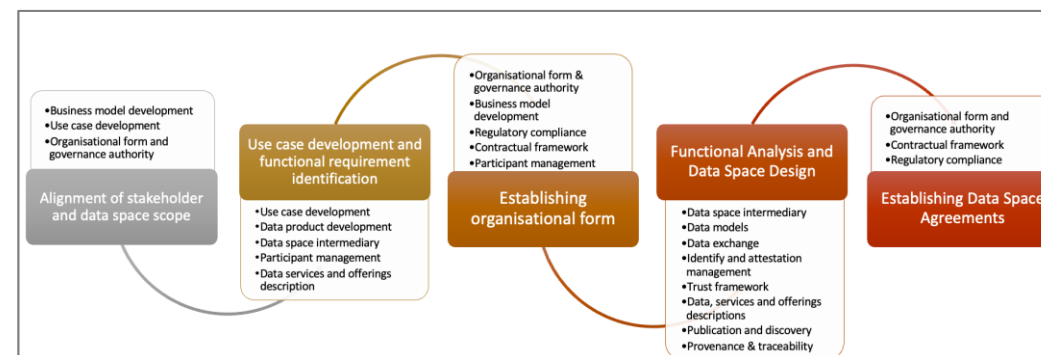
•Business model development
•Use case development
•Organisational form and governance authority

Alignment of stakeholder and data space scope

Use case development and functional requirement identification

•Use case development
•Data product development
•Data space intermediary
•Participant management
•Data services and offerings description

•Organisational form & governance authority
•Business model development
•Regulatory compliance
•Contractual framework
•Participant management

Establishing organisational form

Functional Analysis and Data Space Design

•Data space intermediary
•Data models
•Data exchange
•Identify and attestation management
•Trust framework
•Data, services and offerings descriptions
•Publication and discovery
•Provenance & traceability

•Organisational form and governance authority
•Contractual framework
•Regulatory compliance

Establishing Data Space Agreements